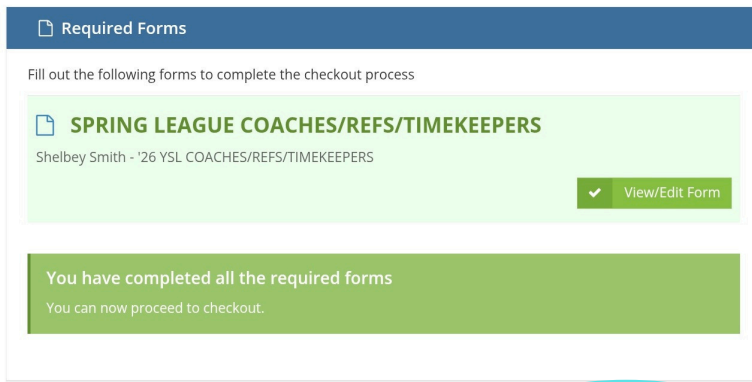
Required Forms

Fill out the following forms to complete the checkout process

SPRING LEAGUE COACHES/REFS/TIMEKEEPERS

Shelbey Smith - '26 YSL COACHES/REFS/TIMEKEEPERS

View/Edit Form

You have completed all the required forms

You can now proceed to checkout.